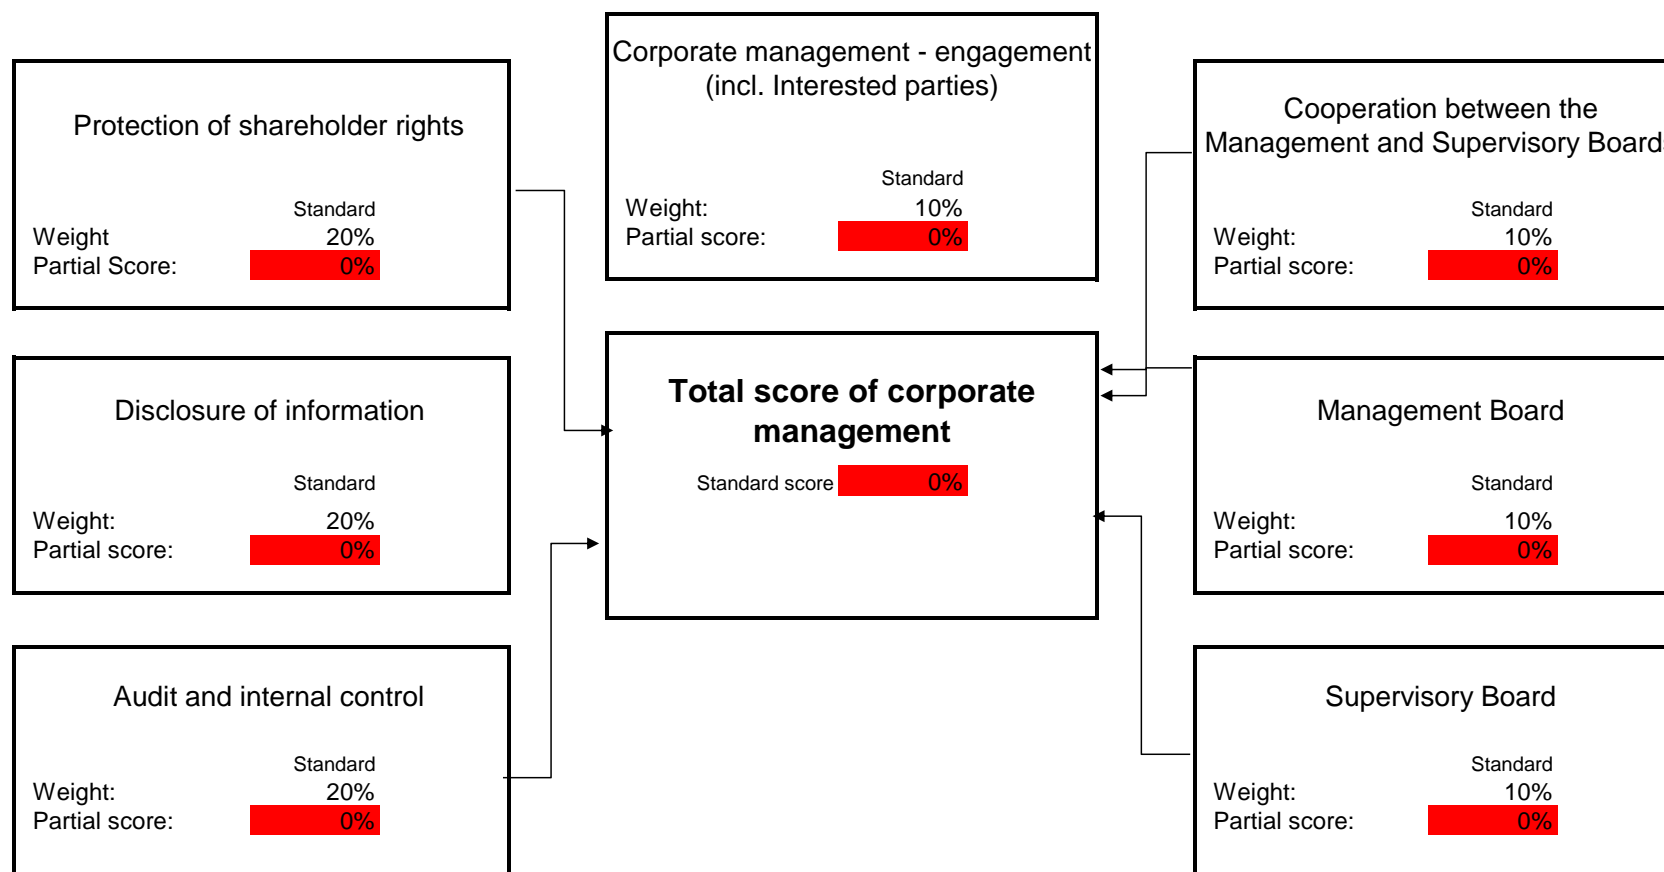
Protection of shareholder rights

Standard
Weight 20%
Partial Score: 0%

Corporate management - engagement (incl. Interested parties)

Standard
Weight: 10%
Partial score: 0%

Cooperation between the Management and Supervisory Board

Standard
Weight: 10%
Partial score: 0%

Disclosure of information

Standard
Weight: 20%
Partial score: 0%

**Total score of corporate management**

Standard score 0%

Management Board

Standard
Weight: 10%
Partial score: 0%

Audit and internal control

Standard
Weight: 20%
Partial score: 0%

Supervisory Board

Standard
Weight: 10%
Partial score: 0%